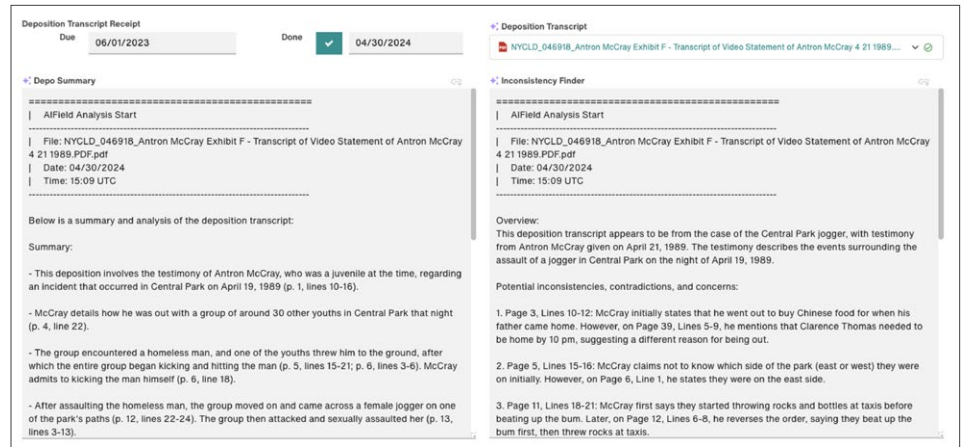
Deposition Transcript Receipt

Due 06/01/2023

Done 04/30/2024

Deposition Transcript

NYCLD_046918_Antron McCray Exhibit F - Transcript of Video Statement of Antron McCray 4 21 1989...

Depo Summary

==========================================
| AIField Analysis Start
------------------------------------------
| File: NYCLD_046918_Antron McCray Exhibit F - Transcript of Video Statement of Antron McCray 4 21 1989.PDF.pdf
| Date: 04/30/2024
| Time: 15:09 UTC
------------------------------------------

Below is a summary and analysis of the deposition transcript:

Summary:

- This deposition involves the testimony of Antron McCray, who was a juvenile at the time, regarding an incident that occurred in Central Park on April 19, 1989 (p. 1, lines 10-16).

- McCray details how he was out with a group of around 30 other youths in Central Park that night (p. 4, line 22).

- The group encountered a homeless man, and one of the youths threw him to the ground, after which the entire group began kicking and hitting the man (p. 5, lines 15-21; p. 6, lines 3-6). McCray admits to kicking the man himself (p. 6, line 18).

- After assaulting the homeless man, the group moved on and came across a female jogger on one of the park's paths (p. 12, lines 22-24). The group then attacked and sexually assaulted her (p. 13, lines 3-13).

Inconsistency Finder

==========================================
| AIField Analysis Start
------------------------------------------
| File: NYCLD_046918_Antron McCray Exhibit F - Transcript of Video Statement of Antron McCray 4 21 1989.PDF.pdf
| Date: 04/30/2024
| Time: 15:09 UTC
------------------------------------------

Overview:
This deposition transcript appears to be from the case of the Central Park jogger, with testimony from Antron McCray given on April 21, 1989. The testimony describes the events surrounding the assault of a jogger in Central Park on the night of April 19, 1989.

Potential inconsistencies, contradictions, and concerns:

1. Page 3, Lines 10-12: McCray initially states that he went out to buy Chinese food for when his father came home. However, on Page 39, Lines 5-9, he mentions that Clarence Thomas needed to be home by 10 pm, suggesting a different reason for being out.

2. Page 5, Lines 15-16: McCray claims not to know which side of the park (east or west) they were on initially. However, on Page 6, Line 1, he states they were on the east side.

3. Page 11, Lines 18-21: McCray first says they started throwing rocks and bottles at taxis before beating up the bum. Later, on Page 12, Lines 6-8, he reverses the order, saying they beat up the bum first, then threw rocks at taxis.